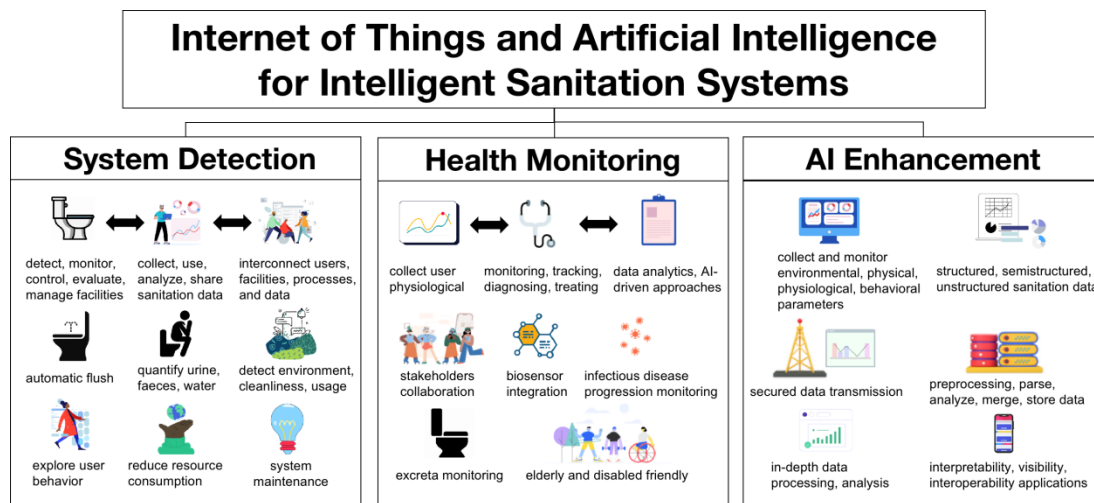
Internet of Things and Artificial Intelligence for Intelligent Sanitation Systems

System Detection

detect, monitor, control, evaluate, manage facilities

collect, use, analyze, share sanitation data

interconnect users, facilities, processes, and data

automatic flush

quantify urine, faeces, water

detect environment, cleanliness, usage

explore user behavior

reduce resource consumption

system maintenance

Health Monitoring

collect user physiological

monitoring, tracking, diagnosing, treating

data analytics, AI-driven approaches

stakeholders collaboration

biosensor integration

infectious disease progression monitoring

excreta monitoring

elderly and disabled friendly

AI Enhancement

collect and monitor environmental, physical, physiological, behavioral parameters

structured, semistructured, unstructured sanitation data

secured data transmission

preprocessing, parse, analyze, merge, store data

in-depth data processing, analysis

interpretability, visibility, interoperability applications